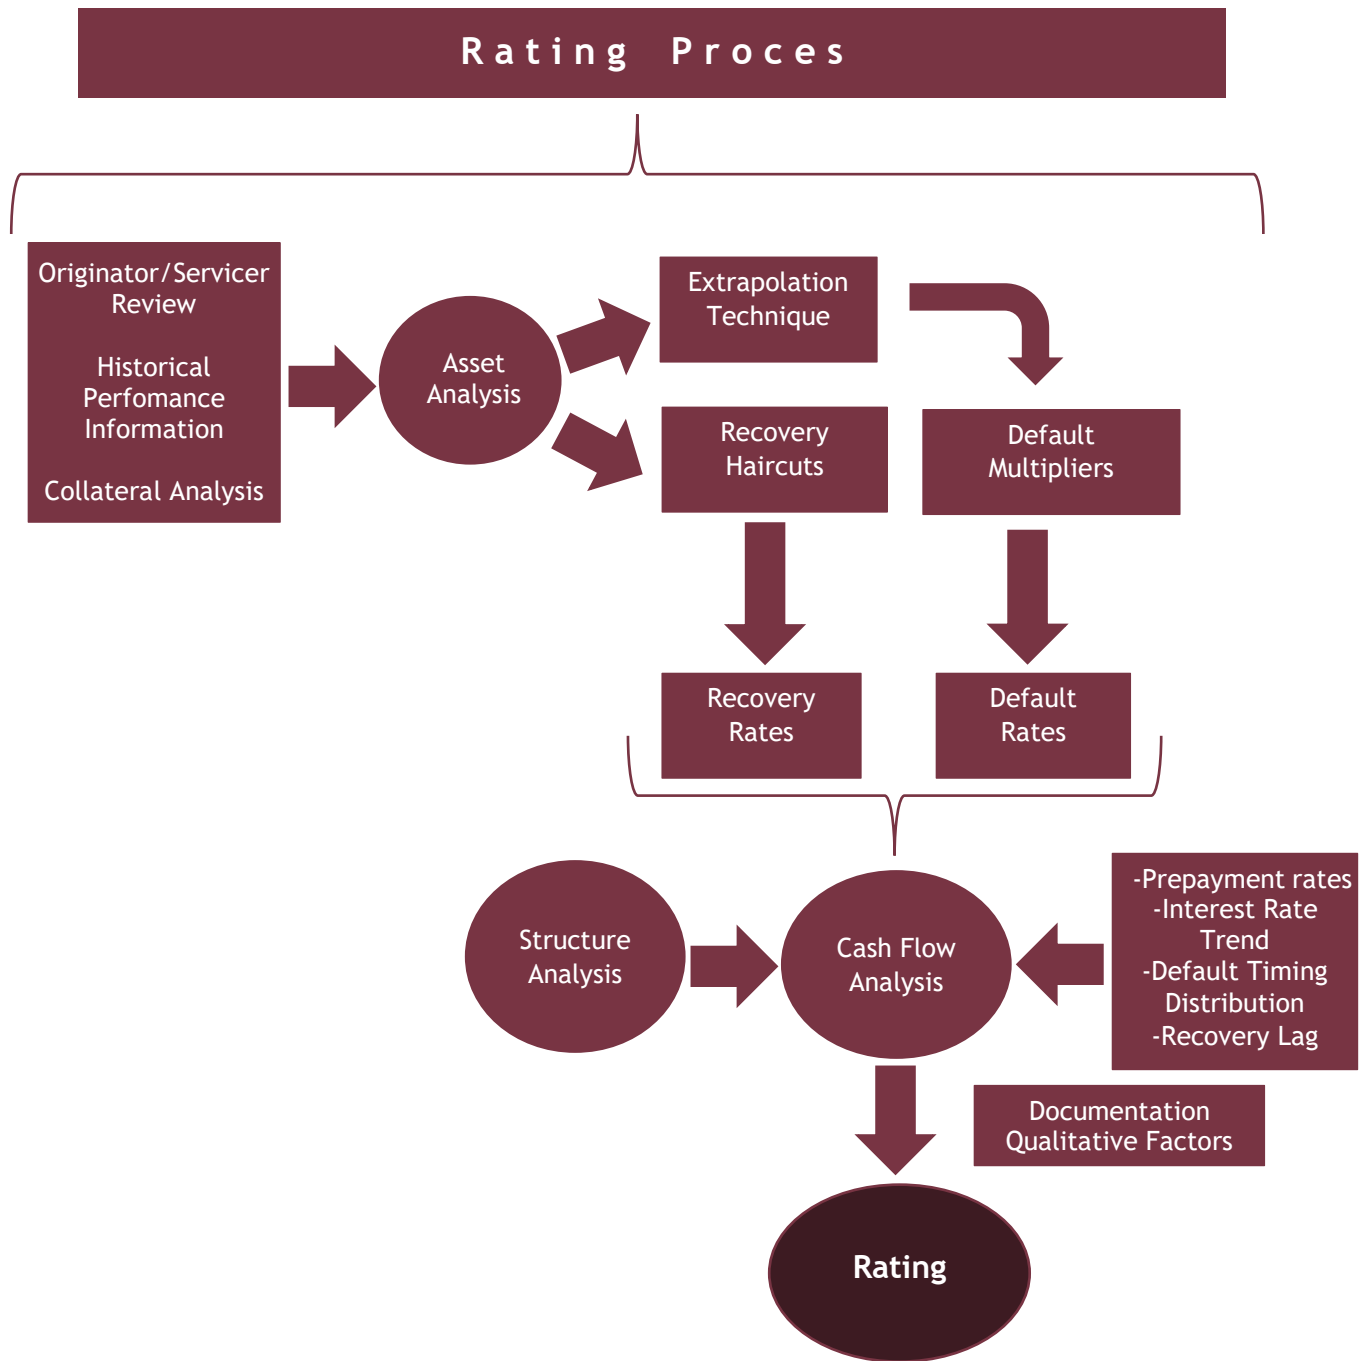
Rating Proces

Originator/Servicer Review

Historical Perfomance Information

Collateral Analysis

Asset Analysis

Extrapolation Technique

Recovery Haircuts

Default Multipliers

Recovery Rates

Default Rates

Structure Analysis

Cash Flow Analysis

-Prepayment rates
-Interest Rate Trend
-Default Timing Distribution
-Recovery Lag

Documentation
Qualitative Factors

Rating